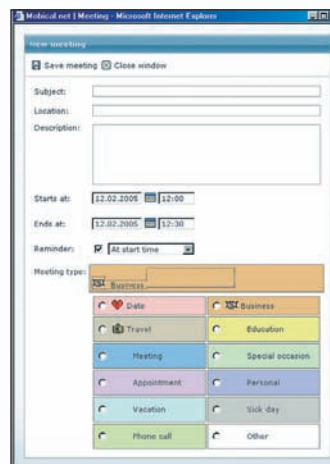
Mobical.net | Meeting - Microsoft Internet Explorer

New meeting

Save meeting Close window

Subject:

Location:

Description:

Starts at: 12.02.2005 12:00

Ends at: 12.02.2005 12:30

Reminder: At start time

Meeting type:

Business

| | |
|---|---|
| Date | Business |
| Travel | Education |
| Meeting | Special occasion |
| Appointment | Personal |
| Vacation | Sick day |
| Phone call | Other |